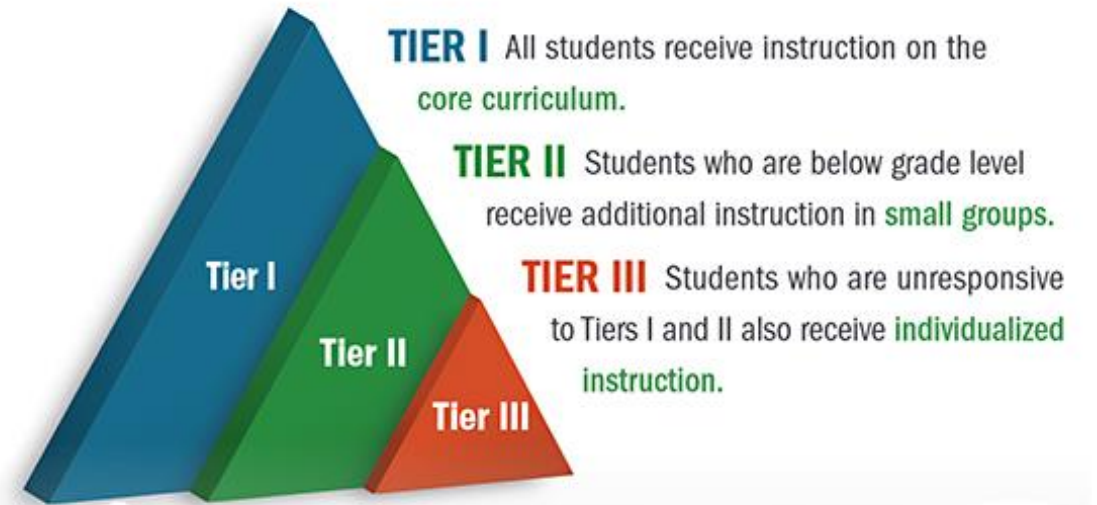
Tier I

Tier II

Tier III

TIER I All students receive instruction on the core curriculum.

TIER II Students who are below grade level receive additional instruction in small groups.

TIER III Students who are unresponsive to Tiers I and II also receive individualized instruction.